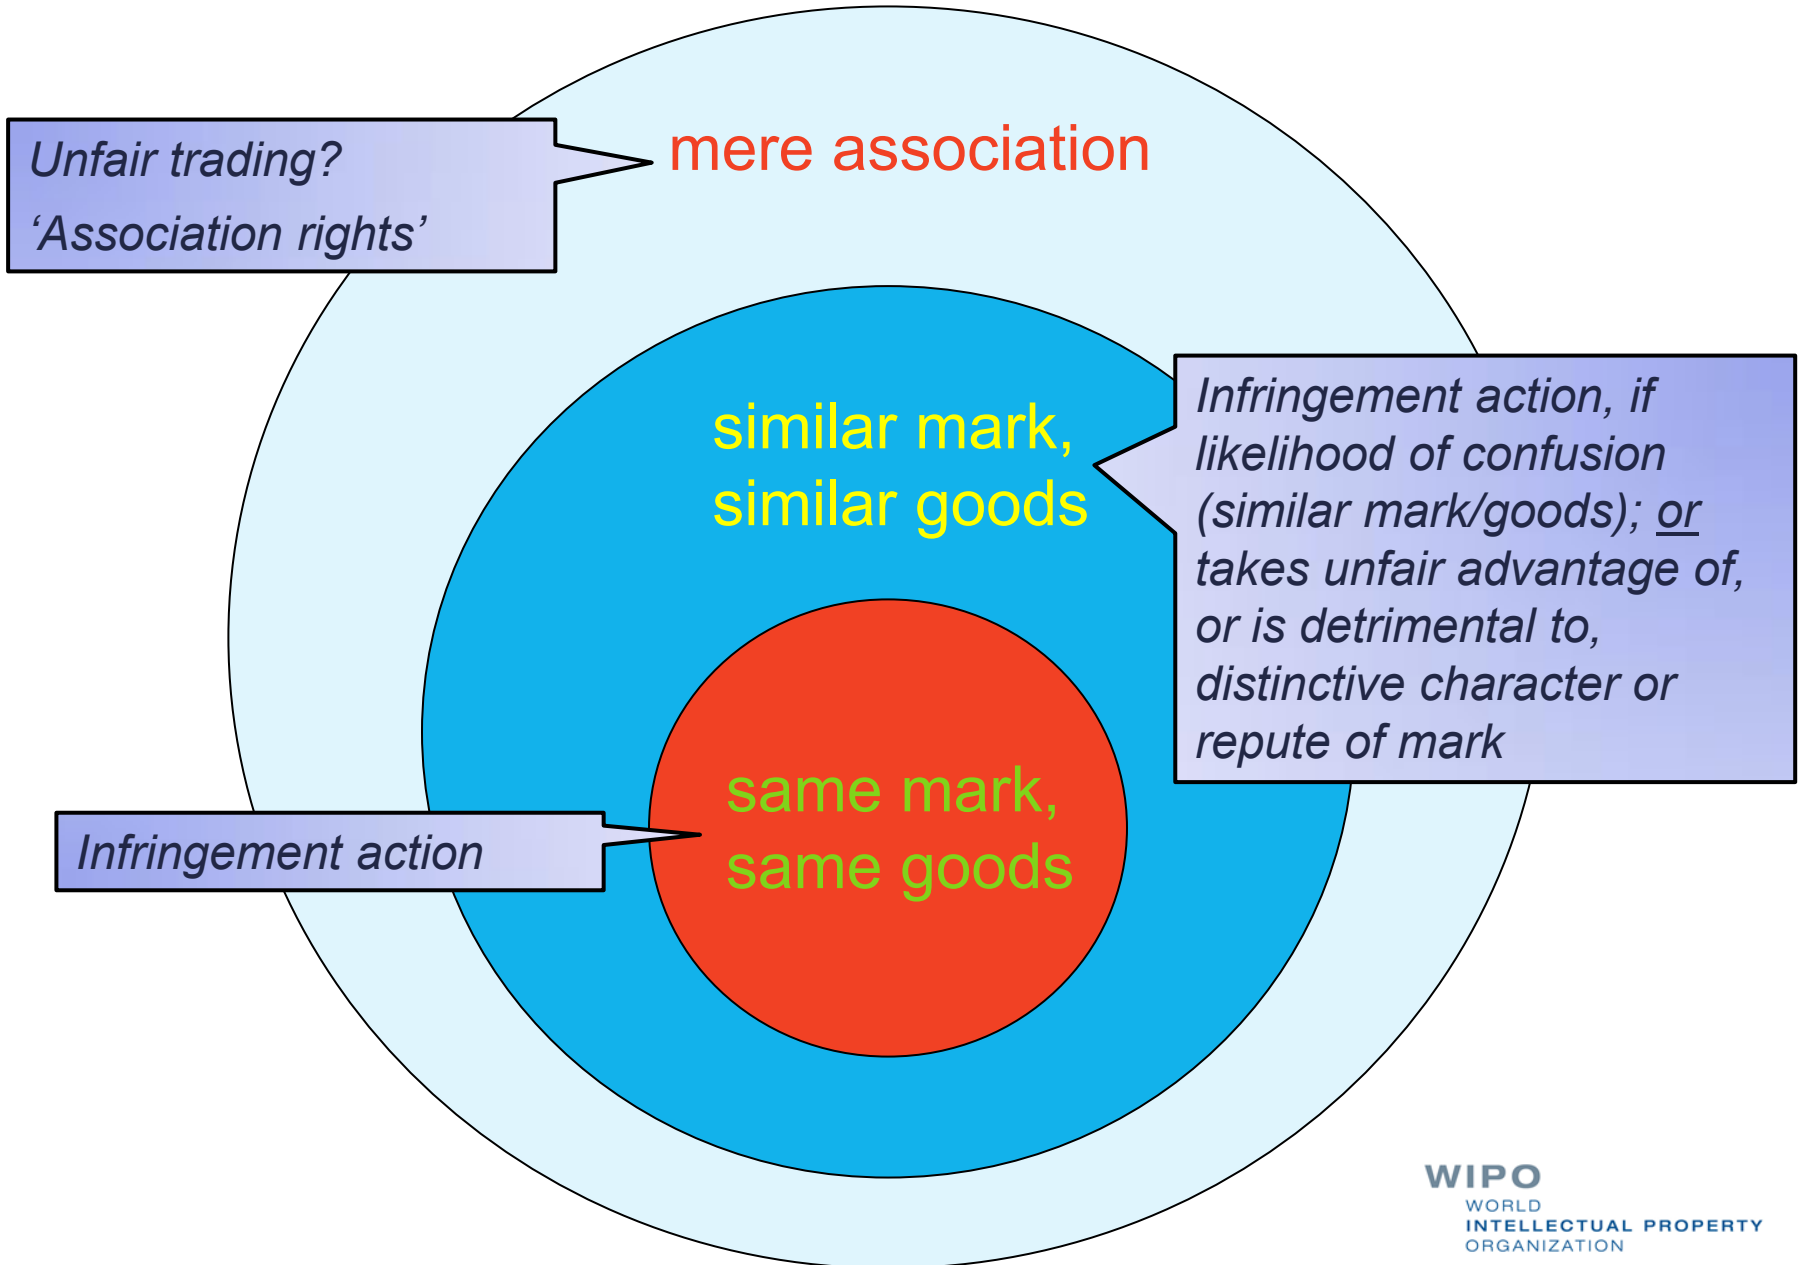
Unfair trading?
'Association rights'

mere association

similar mark,
similar goods

Infringement action, if likelihood of confusion (similar mark/goods); or takes unfair advantage of, or is detrimental to, distinctive character or repute of mark

same mark,
same goods

Infringement action

WIPO
WORLD
INTELLECTUAL PROPERTY
ORGANIZATION